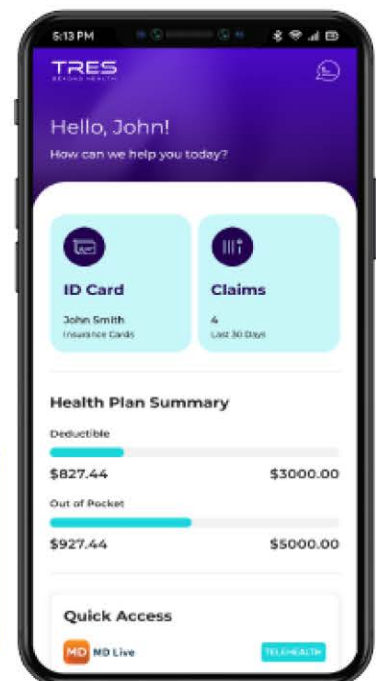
5:13 PM

TRES
BEYOND HEALTH

Hello, John!
How can we help you today?

ID Card
John Smith
Insurance Cards

Claims
4
Last 30 Days

Health Plan Summary

Deductible
$827.44 $3000.00

Out of Pocket
$927.44 $5000.00

Quick Access

MD MD Live TELEHEALTH